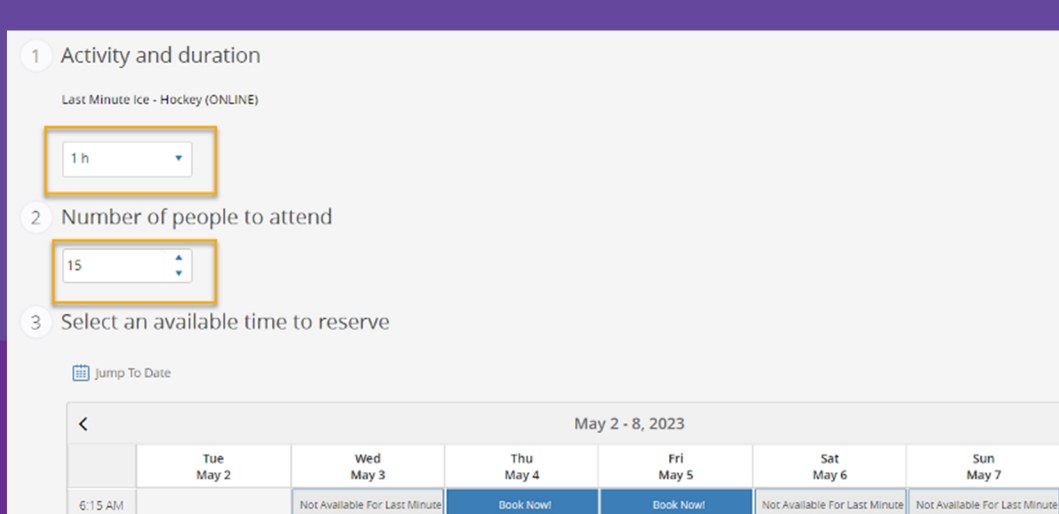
1 Activity and duration

Last Minute Ice - Hockey (ONLINE)

1 h

2 Number of people to attend

15

3 Select an available time to reserve

Jump To Date

<

May 2 - 8, 2023

| | Tue May 2 | Wed May 3 | Thu May 4 | Fri May 5 | Sat May 6 | Sun May 7 |
|---|---|---|---|---|---|---|
| 6:15 AM | | Not Available For Last Minute | Book Now! | Book Now! | Not Available For Last Minute | Not Available For Last Minute |